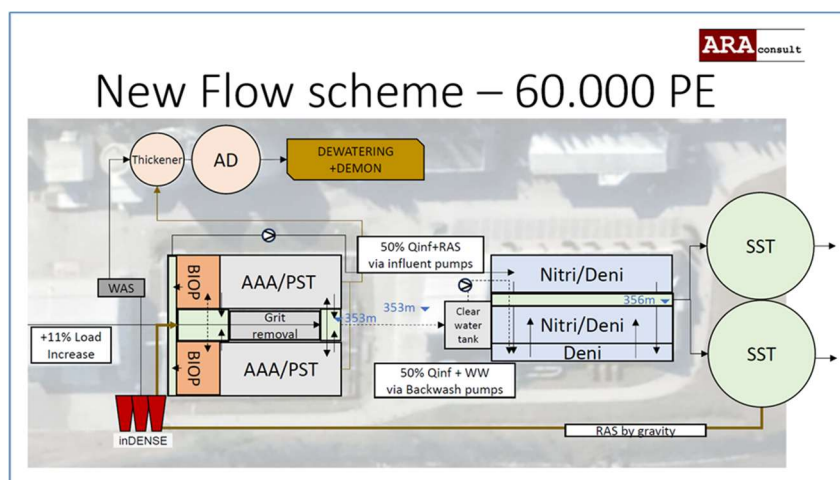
ARA consult

New Flow scheme – 60.000 PE

Thickener

AD

DEWATERING +DEMON

50% Qinf+RAS via influent pumps

SST

WAS

BIOP

AAA/PST

Nitri/Deni

353m

356m

+11% Load Increase

Grit removal

353m

Clear water tank

Nitri/Deni

Deni

SST

BIOP

AAA/PST

50% Qinf + WW via Backwash pumps

iNDENSE

RAS by gravity